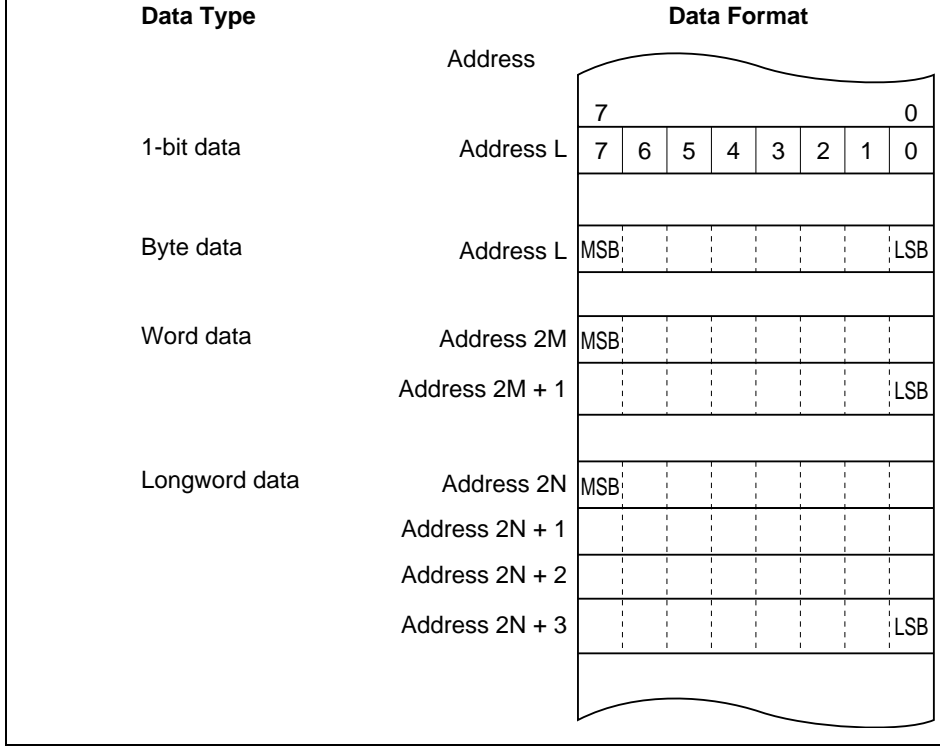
| Data Type | Address | Data Format |
|---|---|---|
| | | 7 0 |
| 1-bit data | Address L | 7 6 5 4 3 2 1 0 |
| Byte data | Address L | MSB LSB |
| Word data | Address 2M | MSB |
| | Address 2M + 1 | LSB |
| Longword data | Address 2N | MSB |
| | Address 2N + 1 | |
| | Address 2N + 2 | |
| | Address 2N + 3 | LSB |